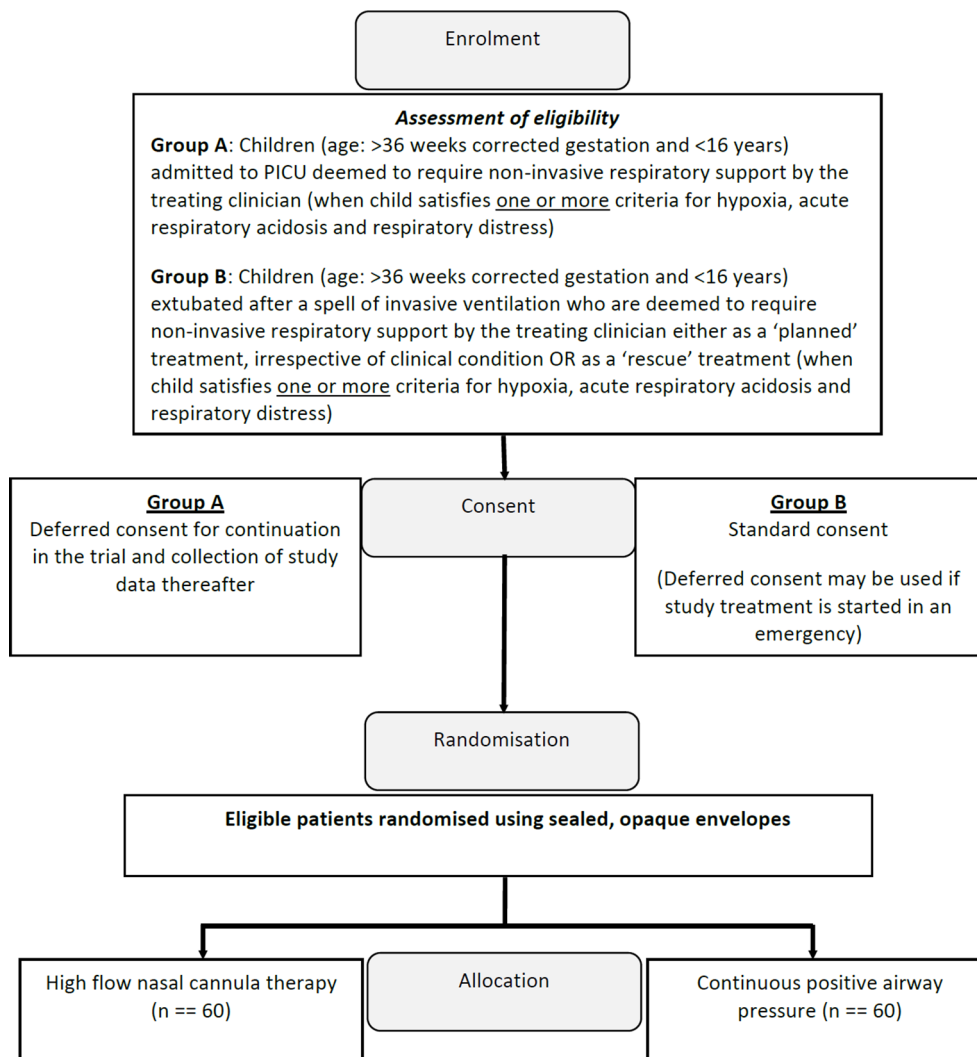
Enrolment

***Assessment of eligibility***

**Group A**: Children (age: >36 weeks corrected gestation and <16 years) admitted to PICU deemed to require non-invasive respiratory support by the treating clinician (when child satisfies one or more criteria for hypoxia, acute respiratory acidosis and respiratory distress)

**Group B**: Children (age: >36 weeks corrected gestation and <16 years) extubated after a spell of invasive ventilation who are deemed to require non-invasive respiratory support by the treating clinician either as a 'planned' treatment, irrespective of clinical condition OR as a 'rescue' treatment (when child satisfies one or more criteria for hypoxia, acute respiratory acidosis and respiratory distress)

**Group A**
Deferred consent for continuation in the trial and collection of study data thereafter

Consent

**Group B**
Standard consent

(Deferred consent may be used if study treatment is started in an emergency)

Randomisation

**Eligible patients randomised using sealed, opaque envelopes**

High flow nasal cannula therapy (n == 60)

Allocation

Continuous positive airway pressure (n == 60)